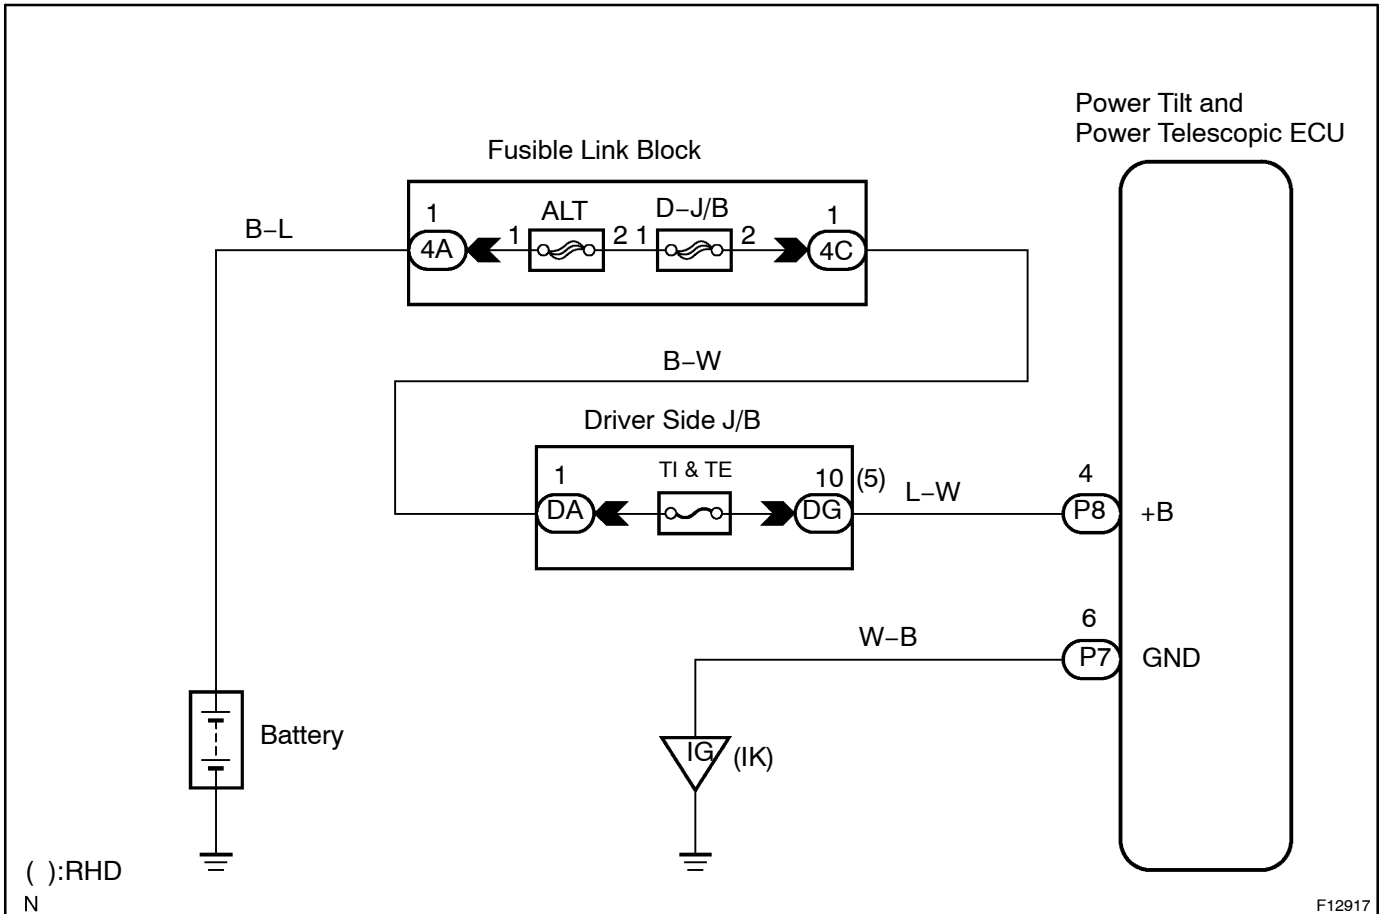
Power Tilt and
Power Telescopic ECU

Fusible Link Block

B–L

1
4A

1
ALT
2

1
D–J/B
2

1
4C

B–W

Driver Side J/B

1
DA

TI & TE

10 (5)
DG

L–W

4
P8
+B

6
P7
GND

W–B

Battery

IG (IK)

( ):RHD
N

F12917